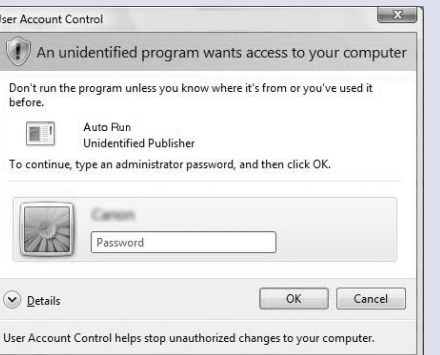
User Account Control

An unidentified program wants access to your computer

Don't run the program unless you know where it's from or you've used it before.

Auto Run
Unidentified Publisher

To continue, type an administrator password, and then click OK.

Canon

Password

Details

OK

Cancel

User Account Control helps stop unauthorized changes to your computer.